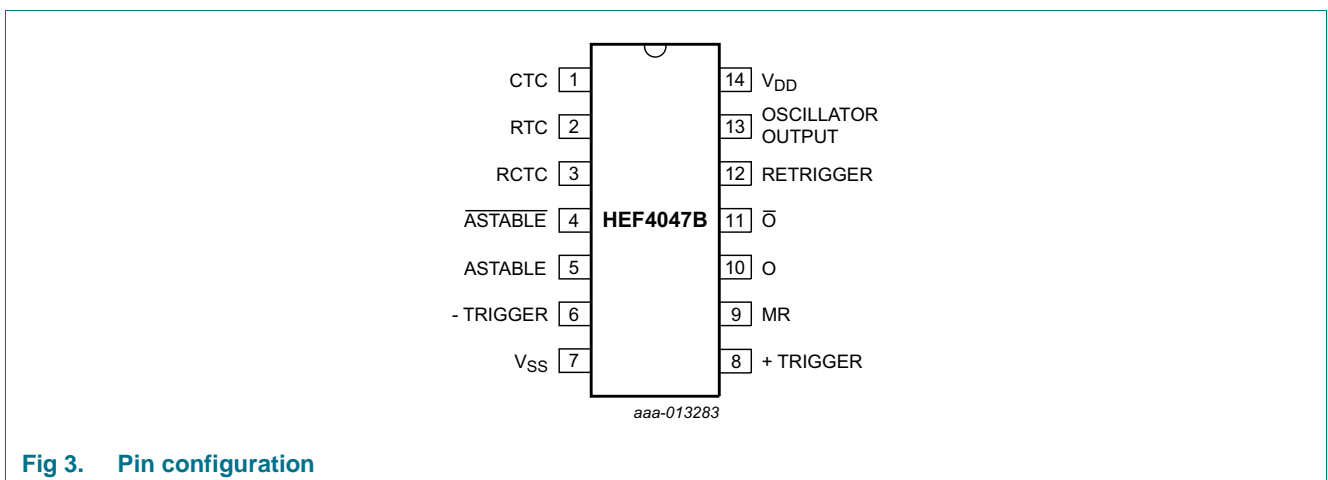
CTC 1
RTC 2
RCTC 3
$\overline{\text{ASTABLE}}$ 4
ASTABLE 5
- TRIGGER 6
$V_{SS}$ 7

HEF4047B

14 $V_{DD}$
13 OSCILLATOR OUTPUT
12 RETRIGGER
11 $\overline{\text{O}}$
10 O
9 MR
8 + TRIGGER

aaa-013283

Fig 3. Pin configuration